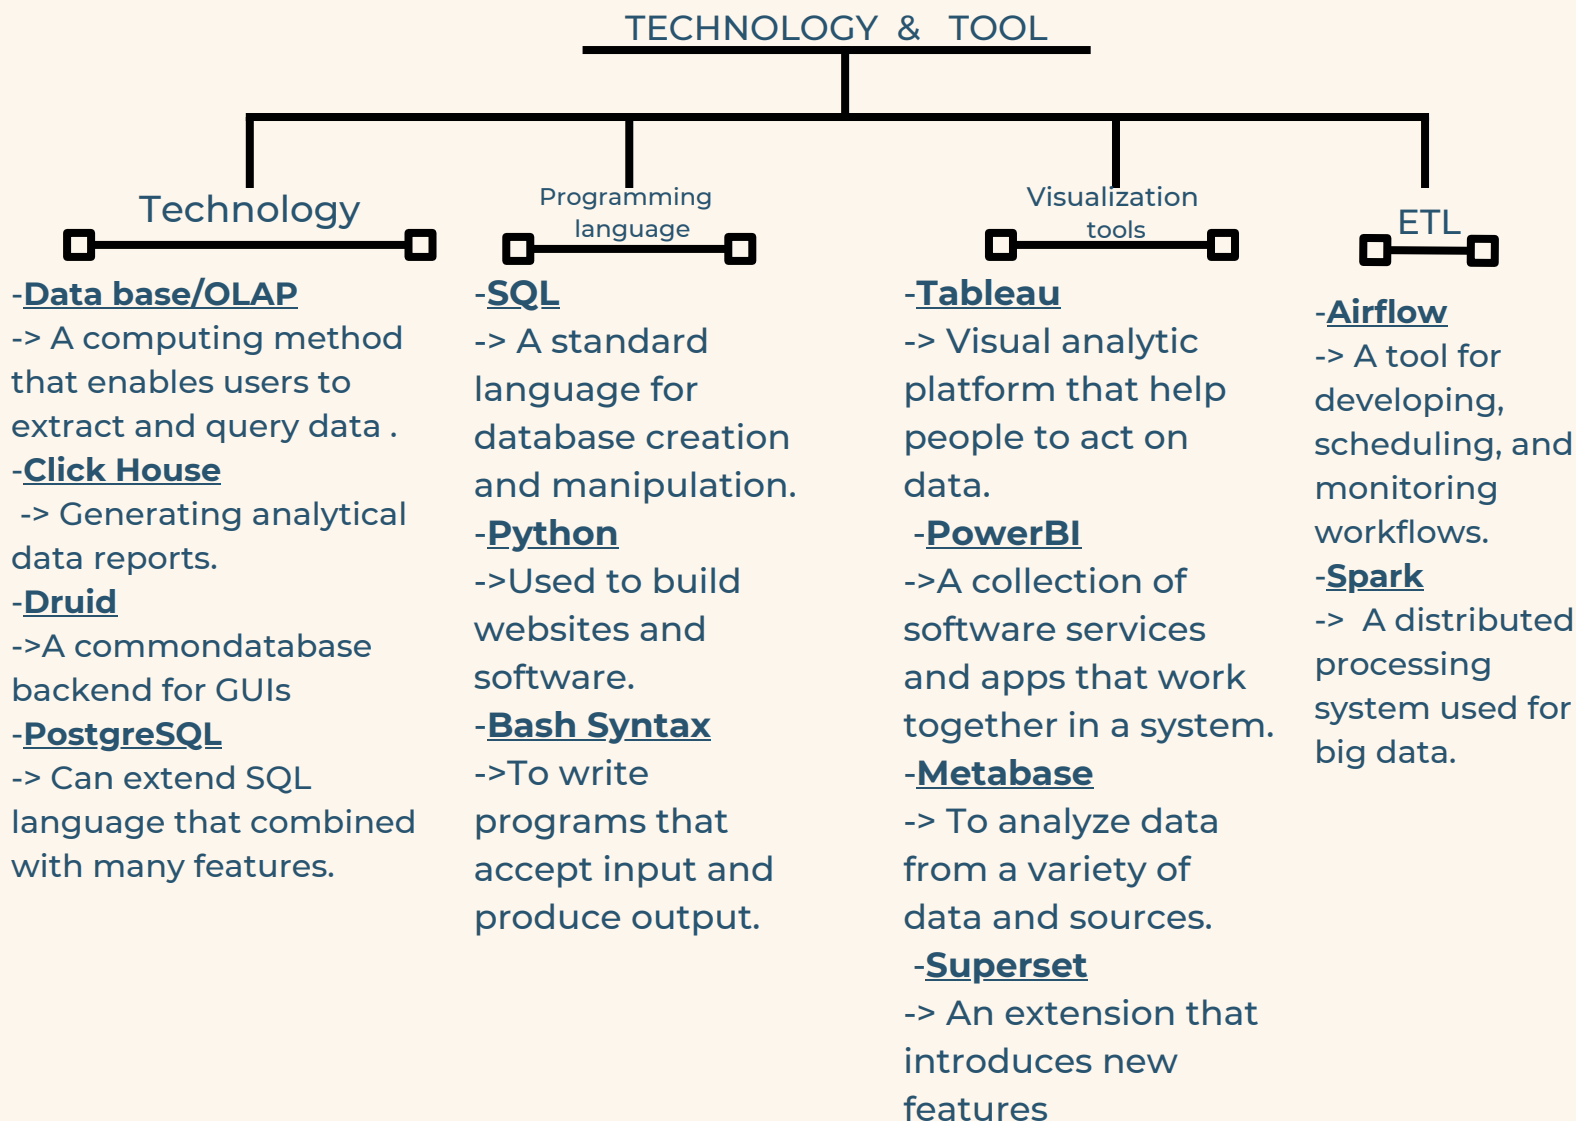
TECHNOLOGY & TOOL

Technology

-Data base/OLAP
-> A computing method that enables users to extract and query data .
-Click House
-> Generating analytical data reports.
-Druid
->A commondatabase backend for GUIs
-PostgreSQL
-> Can extend SQL language that combined with many features.

Programming language

-SQL
-> A standard language for database creation and manipulation.
-Python
->Used to build websites and software.
-Bash Syntax
->To write programs that accept input and produce output.

Visualization tools

-Tableau
-> Visual analytic platform that help people to act on data.
-PowerBI
->A collection of software services and apps that work together in a system.
-Metabase
-> To analyze data from a variety of data and sources.
-Superset
-> An extension that introduces new features

ETL

-Airflow
-> A tool for developing, scheduling, and monitoring workflows.
-Spark
-> A distributed processing system used for big data.